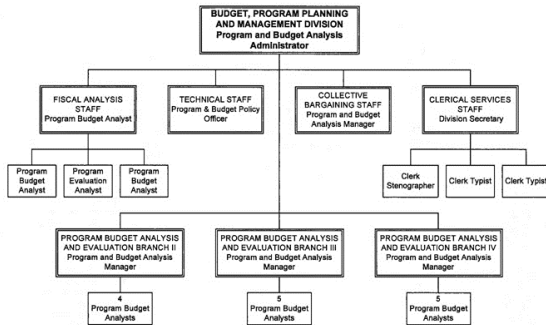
BUDGET, PROGRAM PLANNING AND MANAGEMENT DIVISION
Program and Budget Analysis Administrator

FISCAL ANALYSIS STAFF
Program Budget Analyst

TECHNICAL STAFF
Program & Budget Policy Officer

COLLECTIVE BARGAINING STAFF
Program and Budget Analysis Manager

CLERICAL SERVICES STAFF
Division Secretary

Program Budget Analyst

Program Evaluation Analyst

Program Budget Analyst

Clerk Stenographer

Clerk Typist

Clerk Typist

PROGRAM BUDGET ANALYSIS AND EVALUATION BRANCH II
Program and Budget Analysis Manager

PROGRAM BUDGET ANALYSIS AND EVALUATION BRANCH III
Program and Budget Analysis Manager

PROGRAM BUDGET ANALYSIS AND EVALUATION BRANCH IV
Program and Budget Analysis Manager

4
Program Budget Analysts

5
Program Budget Analysts

5
Program Budget Analysts